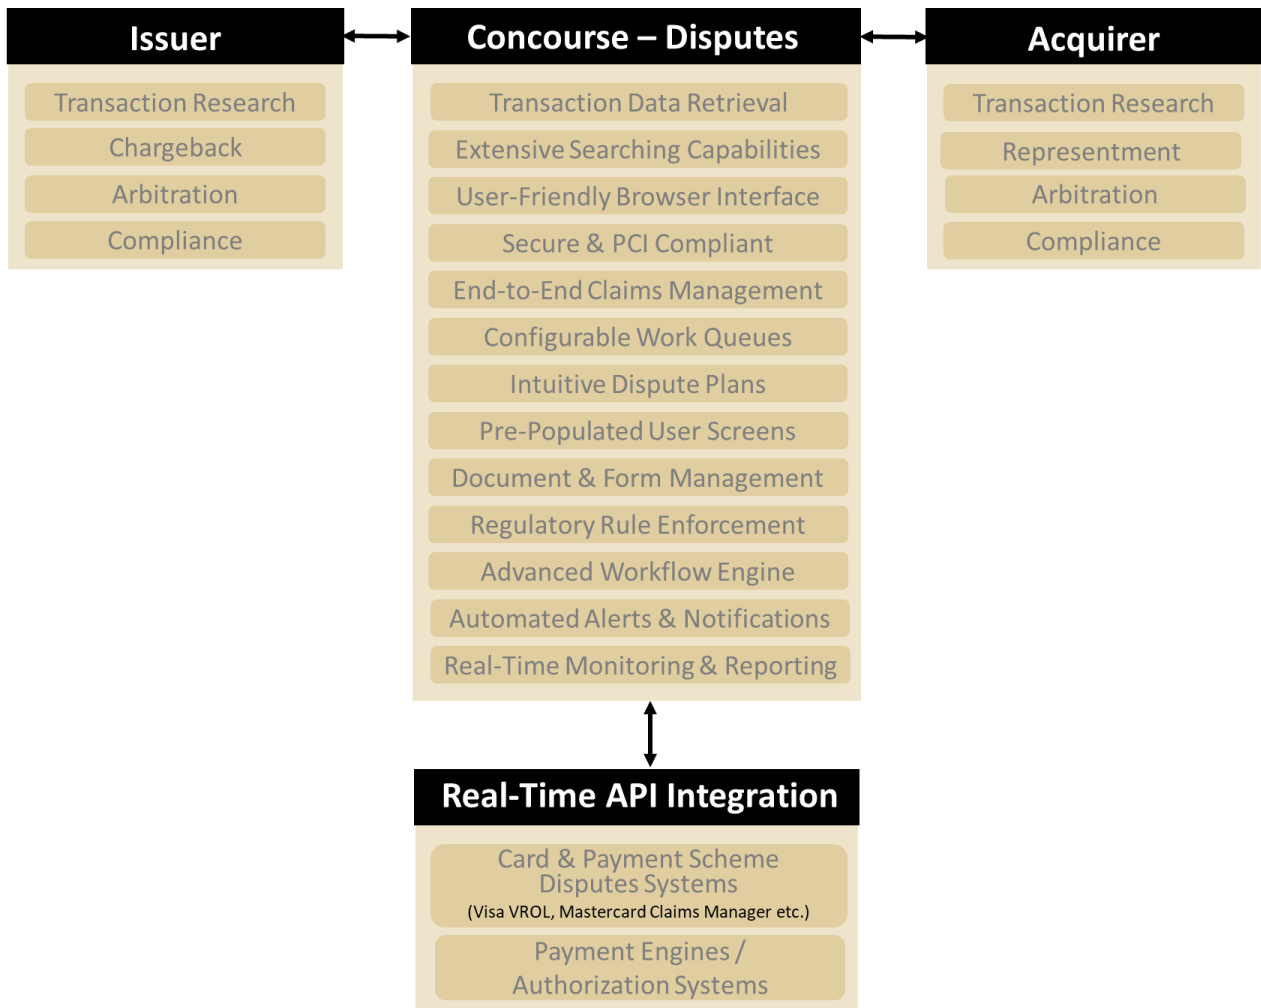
Issuer

Transaction Research

Chargeback

Arbitration

Compliance

Concourse – Disputes

Transaction Data Retrieval

Extensive Searching Capabilities

User-Friendly Browser Interface

Secure & PCI Compliant

End-to-End Claims Management

Configurable Work Queues

Intuitive Dispute Plans

Pre-Populated User Screens

Document & Form Management

Regulatory Rule Enforcement

Advanced Workflow Engine

Automated Alerts & Notifications

Real-Time Monitoring & Reporting

Acquirer

Transaction Research

Representment

Arbitration

Compliance

Real-Time API Integration

Card & Payment Scheme Disputes Systems
(Visa VROL, Mastercard Claims Manager etc.)

Payment Engines / Authorization Systems